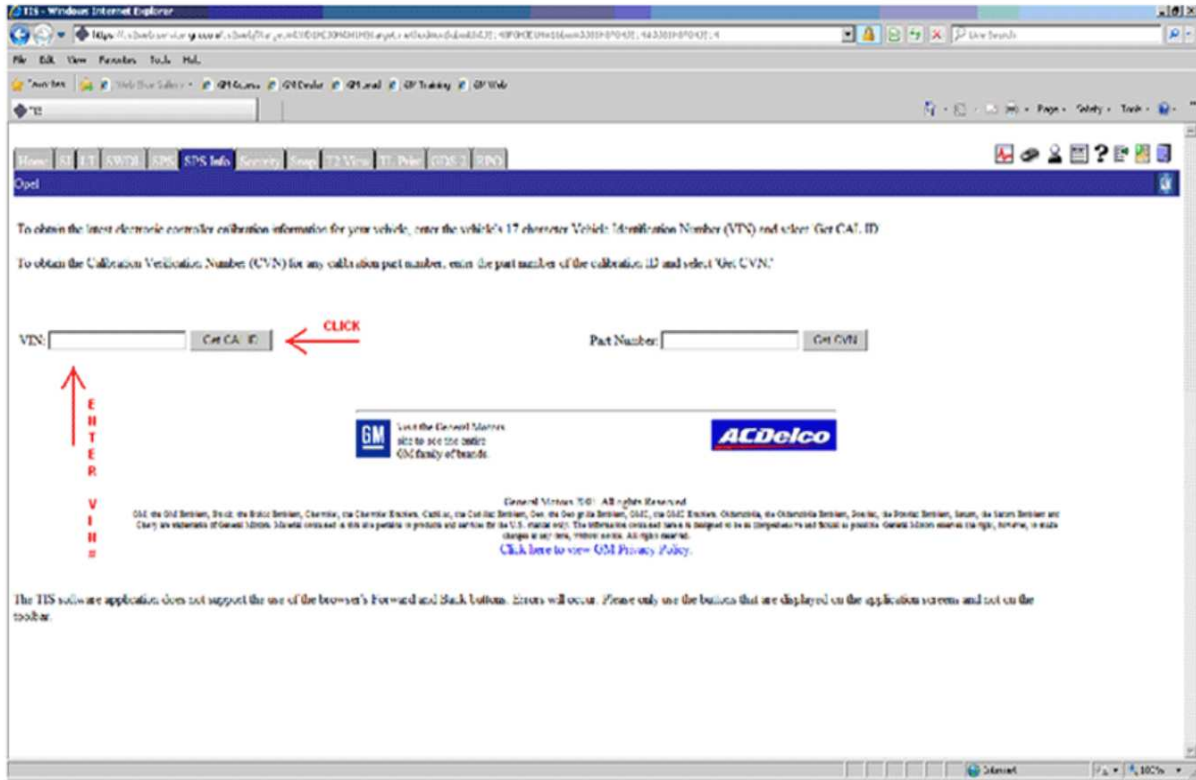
TIS - Windows Internet Explorer

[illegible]

File Edit View Favorites Tools Help

Favorites | Web Slice Gallery | GM Access | GM Dealer | GM email | GM Training | GM Web

TIS

Page Safety Tools

Home | SI | LT | SWDL | SPS | SPS Info | Security | Snap | T2 View | TL Print | GDS 2 | RPO

Opel

To obtain the latest electronic controller calibration information for your vehicle, enter the vehicle's 17 character Vehicle Identification Number (VIN) and select 'Get CAL ID'.

To obtain the Calibration Verification Number (CVN) for any calibration part number, enter the part number of the calibration ID and select 'Get CVN.'

CLICK

VIN: Get CAL ID

Part Number: Get CVN

ENTER VIN #

GM Visit the General Motors site to see the entire GM family of brands.

ACDelco

General Motors ©2011 All rights Reserved

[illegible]

Click here to view GM Privacy Policy.

The TIS software application does not support the use of the browser's Forward and Back buttons. Errors will occur. Please only use the buttons that are displayed on the application screens and not on the toolbar.

Internet | 100%